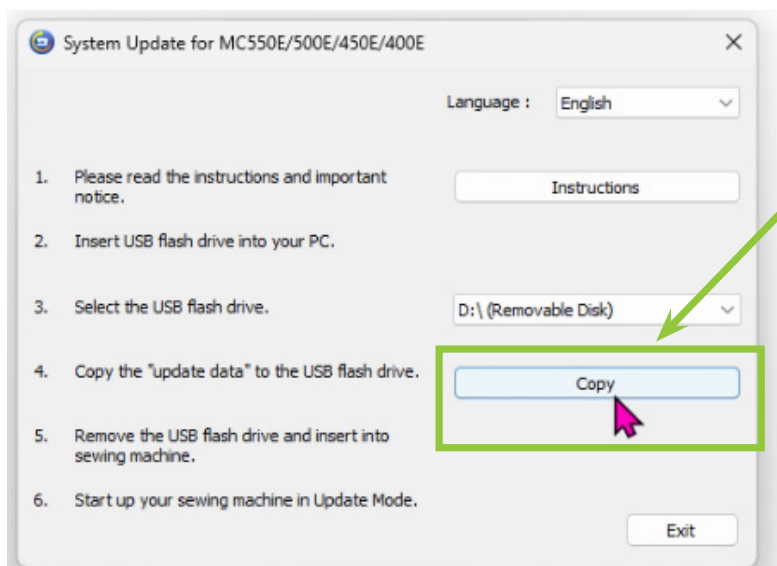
System Update for MC550E/500E/450E/400E

Language : English

1. Please read the instructions and important notice.

Instructions

2. Insert USB flash drive into your PC.

3. Select the USB flash drive.

D:\ (Removable Disk)

4. Copy the "update data" to the USB flash drive.

Copy

5. Remove the USB flash drive and insert into sewing machine.

6. Start up your sewing machine in Update Mode.

Exit